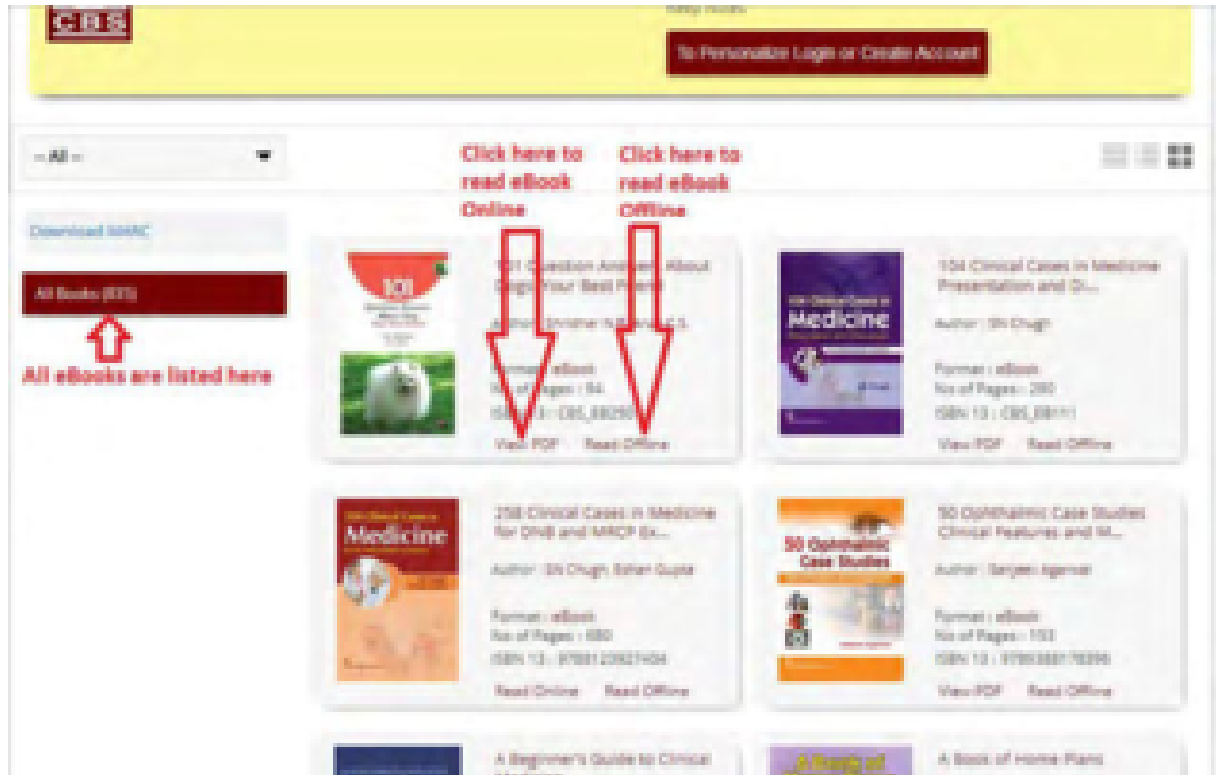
CBS

Keep Notes

To Personalize Login or Create Account

-- All --

Click here to read eBook Online

Click here to read eBook Offline

Download MARC

All Books (835)

All eBooks are listed here

101 Question Answers About Dogs: Your Best Friend

Author: Christine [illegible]

Format : eBook
No of Pages : 94
ISBN 13 : CBS_E8290

View PDF Read Offline

104 Clinical Cases in Medicine Presentation and Di...

Author : SN Chugh

Format : eBook
No of Pages : 280
ISBN 13 : CBS_E8111

View PDF Read Offline

258 Clinical Cases in Medicine for DNB and MRCP Ex...

Author : SN Chugh, Ashan Gupta

Format : eBook
No of Pages : 680
ISBN 13 : 9789123921434

Read Online Read Offline

50 Ophthalmic Case Studies Clinical Features and M...

Author : Sanjeev Agarwal

Format : eBook
No of Pages : 153
ISBN 13 : 9789388178398

View PDF Read Offline

A Beginner's Guide to Clinical Medicine

A Book of Home Plans